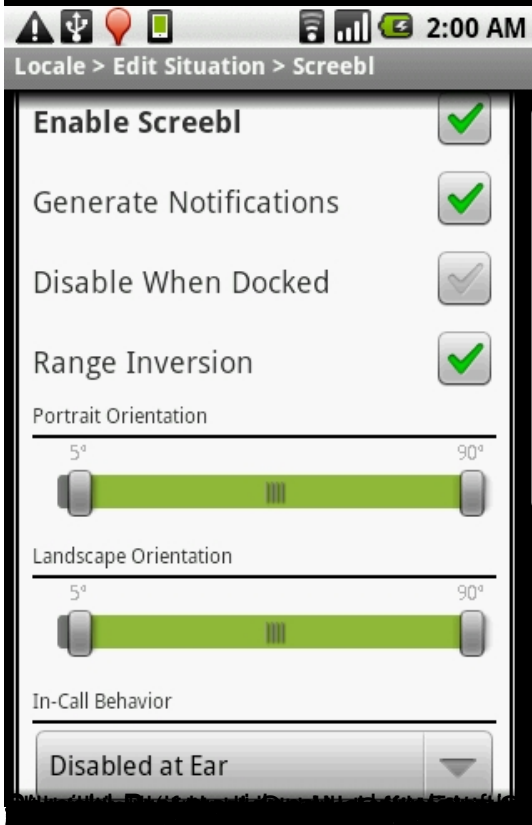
2:00 AM

Locale > Edit Situation > Screebl

Enable Screebl

Generate Notifications

Disable When Docked

Range Inversion

Portrait Orientation

5°

90°

Landscape Orientation

5°

90°

In-Call Behavior

Disabled at Ear

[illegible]